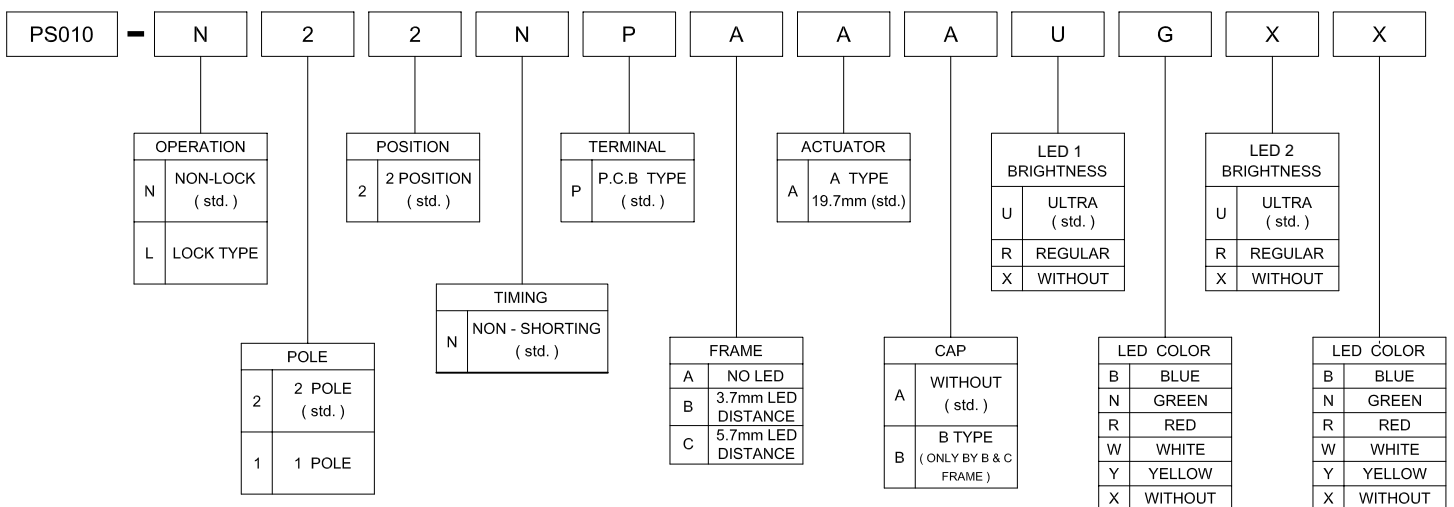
PS010 - N 2 2 N P A A A U G X X

| OPERATION | |
|---|---|
| N | NON-LOCK ( std. ) |
| L | LOCK TYPE |

| POSITION | |
|---|---|
| 2 | 2 POSITION ( std. ) |

| TERMINAL | |
|---|---|
| P | P.C.B TYPE ( std. ) |

| ACTUATOR | |
|---|---|
| A | A TYPE 19.7mm (std.) |

| LED 1 BRIGHTNESS | |
|---|---|
| U | ULTRA ( std. ) |
| R | REGULAR |
| X | WITHOUT |

| LED 2 BRIGHTNESS | |
|---|---|
| U | ULTRA ( std. ) |
| R | REGULAR |
| X | WITHOUT |

| TIMING | |
|---|---|
| N | NON - SHORTING ( std. ) |

| POLE | |
|---|---|
| 2 | 2 POLE ( std. ) |
| 1 | 1 POLE |

| FRAME | |
|---|---|
| A | NO LED |
| B | 3.7mm LED DISTANCE |
| C | 5.7mm LED DISTANCE |

| CAP | |
|---|---|
| A | WITHOUT ( std. ) |
| B | B TYPE ( ONLY BY B & C FRAME ) |

| LED COLOR | |
|---|---|
| B | BLUE |
| N | GREEN |
| R | RED |
| W | WHITE |
| Y | YELLOW |
| X | WITHOUT |

| LED COLOR | |
|---|---|
| B | BLUE |
| N | GREEN |
| R | RED |
| W | WHITE |
| Y | YELLOW |
| X | WITHOUT |